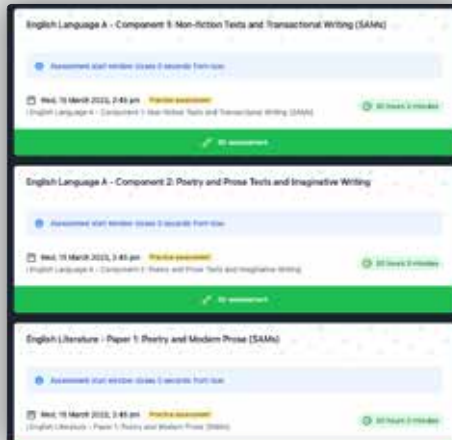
English Language A - Component 1: Non-fiction Texts and Transactional Writing (SAMs)

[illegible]

Wed, 15 March 2023, 2:45 pm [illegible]
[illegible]

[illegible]

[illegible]

English Language A - Component 2: Poetry and Prose Texts and Imaginative Writing

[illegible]

Wed, 15 March 2023, 2:45 pm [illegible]
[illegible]

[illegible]

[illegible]

English Literature - Paper 1: Poetry and Modern Prose (SAMs)

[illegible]

Wed, 15 March 2023, 2:45 pm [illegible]
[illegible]

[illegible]